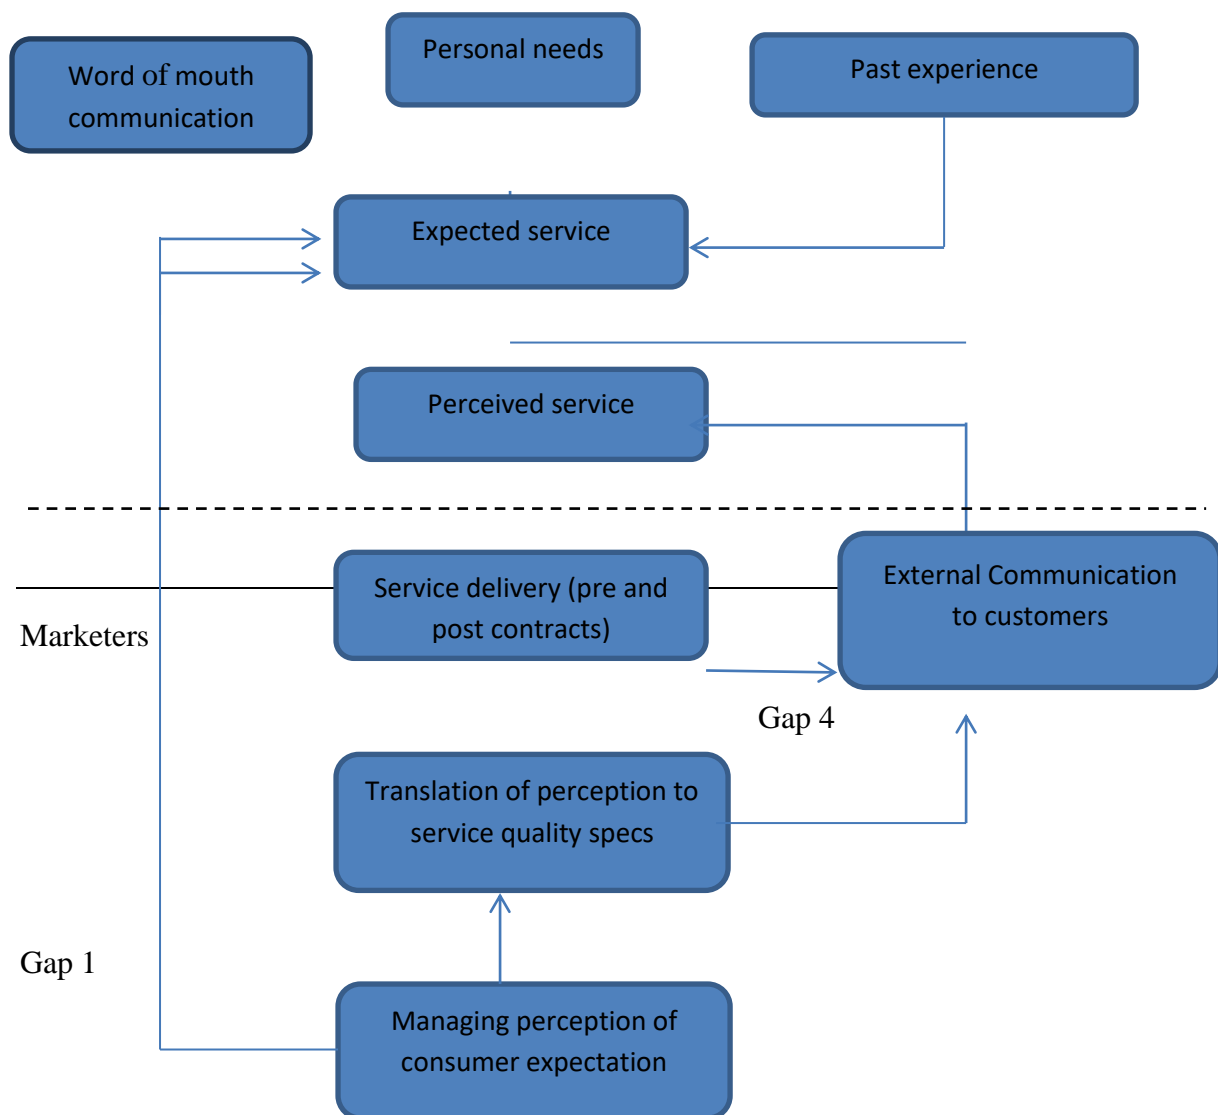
Word of mouth communication

Personal needs

Past experience

Expected service

Perceived service

Service delivery (pre and post contracts)

External Communication to customers

Marketers

Gap 4

Translation of perception to service quality specs

Gap 1

Managing perception of consumer expectation